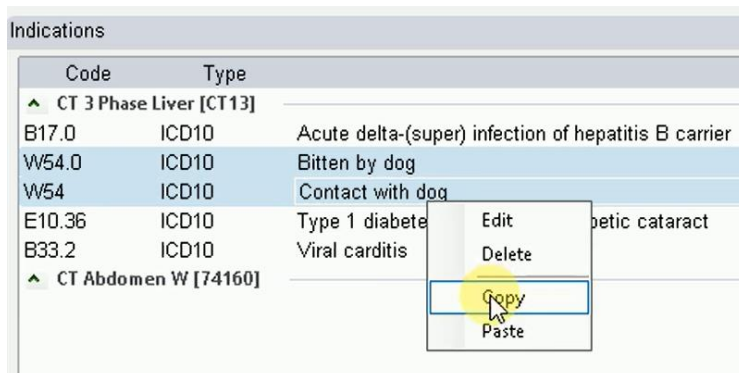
Indications

| Code | Type | |
|---|---|---|
| CT 3 Phase Liver [CT13] | | |
| B17.0 | ICD10 | Acute delta-(super) infection of hepatitis B carrier |
| W54.0 | ICD10 | Bitten by dog |
| W54 | ICD10 | Contact with dog |
| E10.36 | ICD10 | Type 1 diabete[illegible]betic cataract |
| B33.2 | ICD10 | Viral carditis |
| CT Abdomen W [74160] | | |

Edit
Delete
Copy
Paste